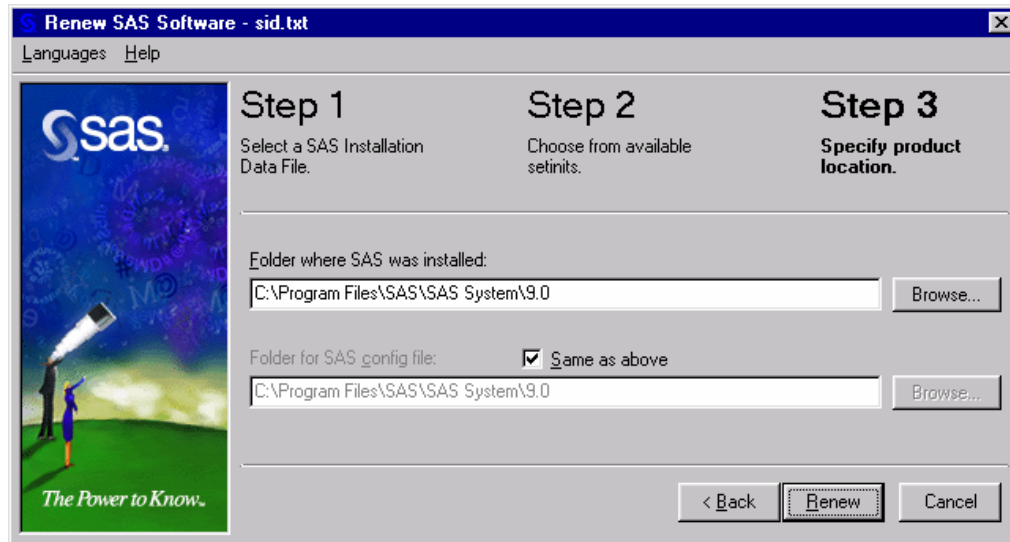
Renew SAS Software - sid.txt

Languages Help

sas.

The Power to Know.

Step 1
Select a SAS Installation Data File.

Step 2
Choose from available setinits.

Step 3
Specify product location.

Folder where SAS was installed:
C:\Program Files\SAS\SAS System\9.0
Browse...

Folder for SAS config file:
Same as above
C:\Program Files\SAS\SAS System\9.0
Browse...

< Back
Renew
Cancel